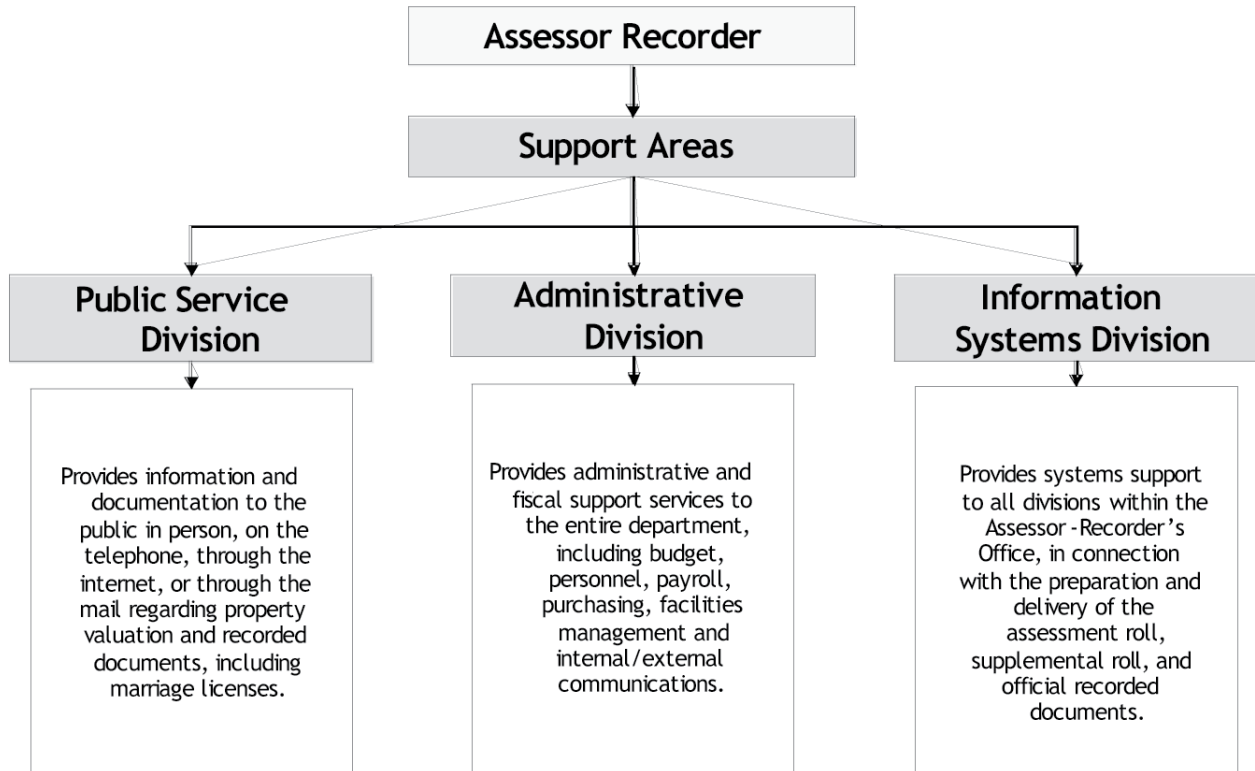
Assessor Recorder

Support Areas

Public Service Division

Administrative Division

Information Systems Division

Provides information and documentation to the public in person, on the telephone, through the internet, or through the mail regarding property valuation and recorded documents, including marriage licenses.

Provides administrative and fiscal support services to the entire department, including budget, personnel, payroll, purchasing, facilities management and internal/external communications.

Provides systems support to all divisions within the Assessor-Recorder's Office, in connection with the preparation and delivery of the assessment roll, supplemental roll, and official recorded documents.